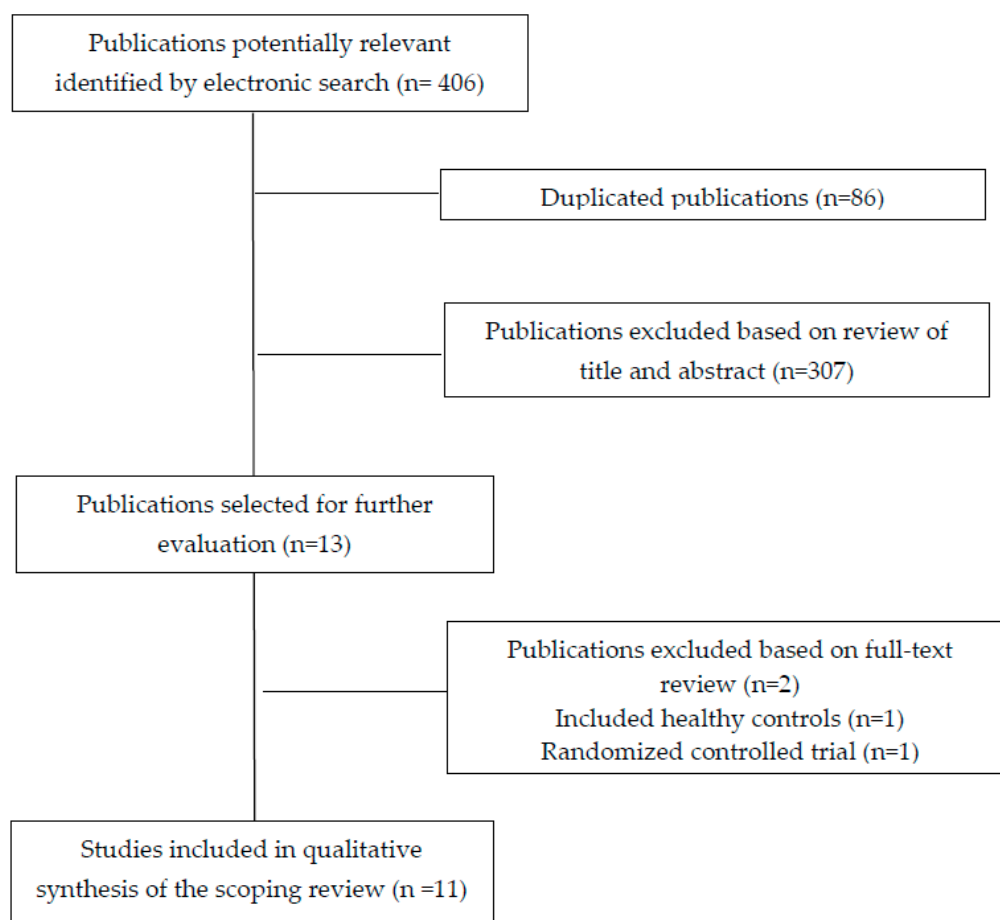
Publications potentially relevant identified by electronic search (n= 406)

Duplicated publications (n=86)

Publications excluded based on review of title and abstract (n=307)

Publications selected for further evaluation (n=13)

Publications excluded based on full-text review (n=2)
Included healthy controls (n=1)
Randomized controlled trial (n=1)

Studies included in qualitative synthesis of the scoping review (n =11)